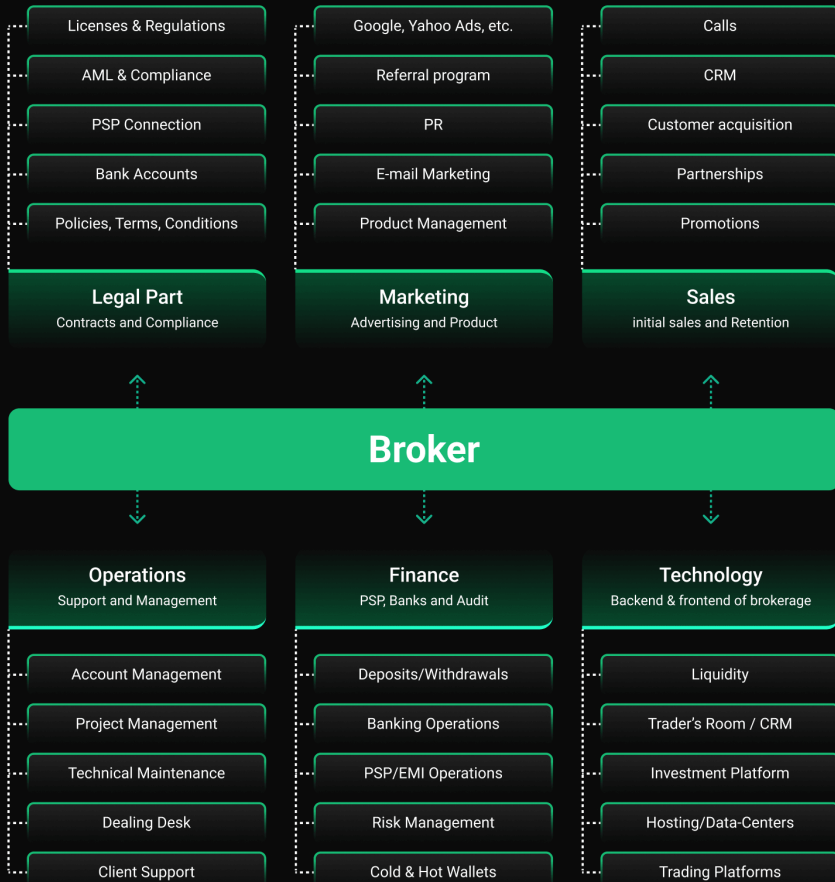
Licenses & Regulations
AML & Compliance
PSP Connection
Bank Accounts
Policies, Terms, Conditions

Legal Part
Contracts and Compliance

Google, Yahoo Ads, etc.
Referral program
PR
E-mail Marketing
Product Management

Marketing
Advertising and Product

Calls
CRM
Customer acquisition
Partnerships
Promotions

Sales
initial sales and Retention

Broker

Operations
Support and Management

Account Management
Project Management
Technical Maintenance
Dealing Desk
Client Support

Finance
PSP, Banks and Audit

Deposits/Withdrawals
Banking Operations
PSP/EMI Operations
Risk Management
Cold & Hot Wallets

Technology
Backend & frontend of brokerage

Liquidity
Trader's Room / CRM
Investment Platform
Hosting/Data-Centers
Trading Platforms